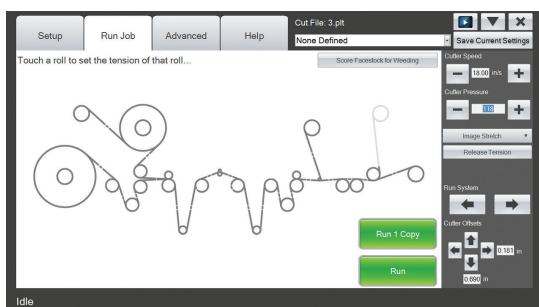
Setup
Run Job
Advanced
Help
Cut File: 3.plt
None Defined
Save Current Settings
Touch a roll to set the tension of that roll...
Score Facestock for Weeding
Cutter Speed
18.00 m/s
Cutter Pressure
118
Image Stretch
Release Tension
Run System
Cutter Offsets
0.181 in
0.680 in
Run 1 Copy
Run
Idle